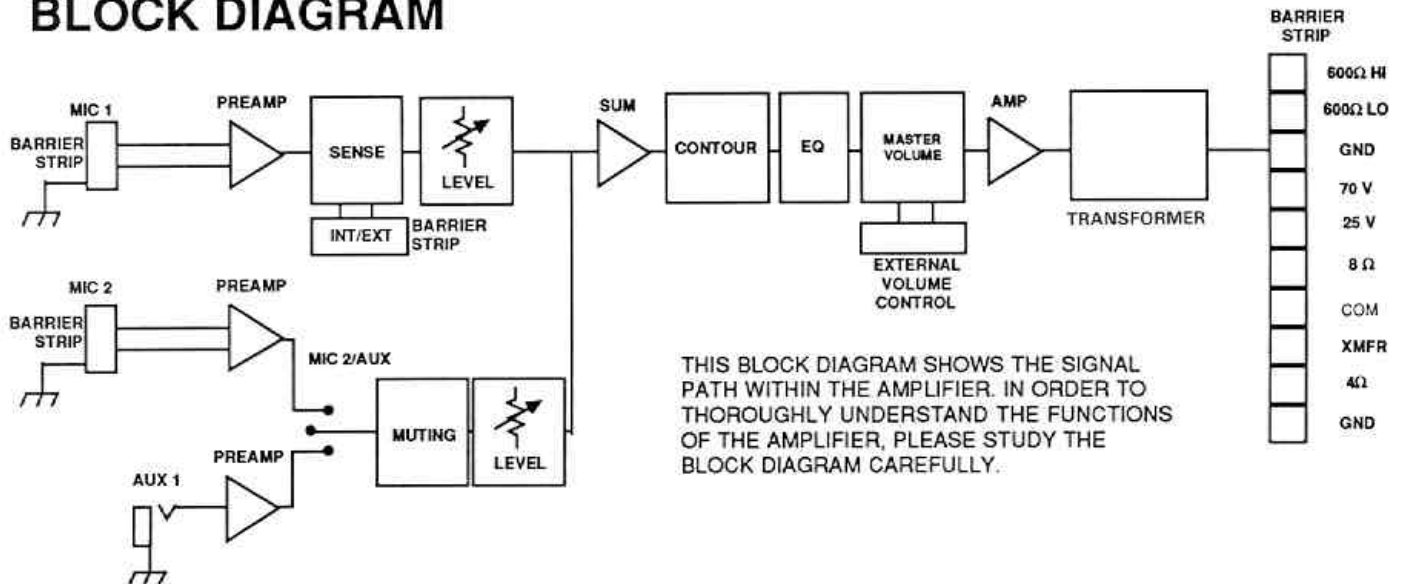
BLOCK DIAGRAM

BARRIER STRIP

MIC 1
BARRIER STRIP
PREAMP
SENSE
LEVEL
INT/EXT
BARRIER STRIP
SUM
CONTOUR
EQ
MASTER VOLUME
AMP
TRANSFORMER
EXTERNAL VOLUME CONTROL

600Ω HI
600Ω LO
GND
70 V
25 V
8 Ω
COM
XMFR
4Ω
GND

MIC 2
BARRIER STRIP
PREAMP
MIC 2/AUX
MUTING
LEVEL
PREAMP
AUX 1

THIS BLOCK DIAGRAM SHOWS THE SIGNAL PATH WITHIN THE AMPLIFIER. IN ORDER TO THOROUGHLY UNDERSTAND THE FUNCTIONS OF THE AMPLIFIER, PLEASE STUDY THE BLOCK DIAGRAM CAREFULLY.